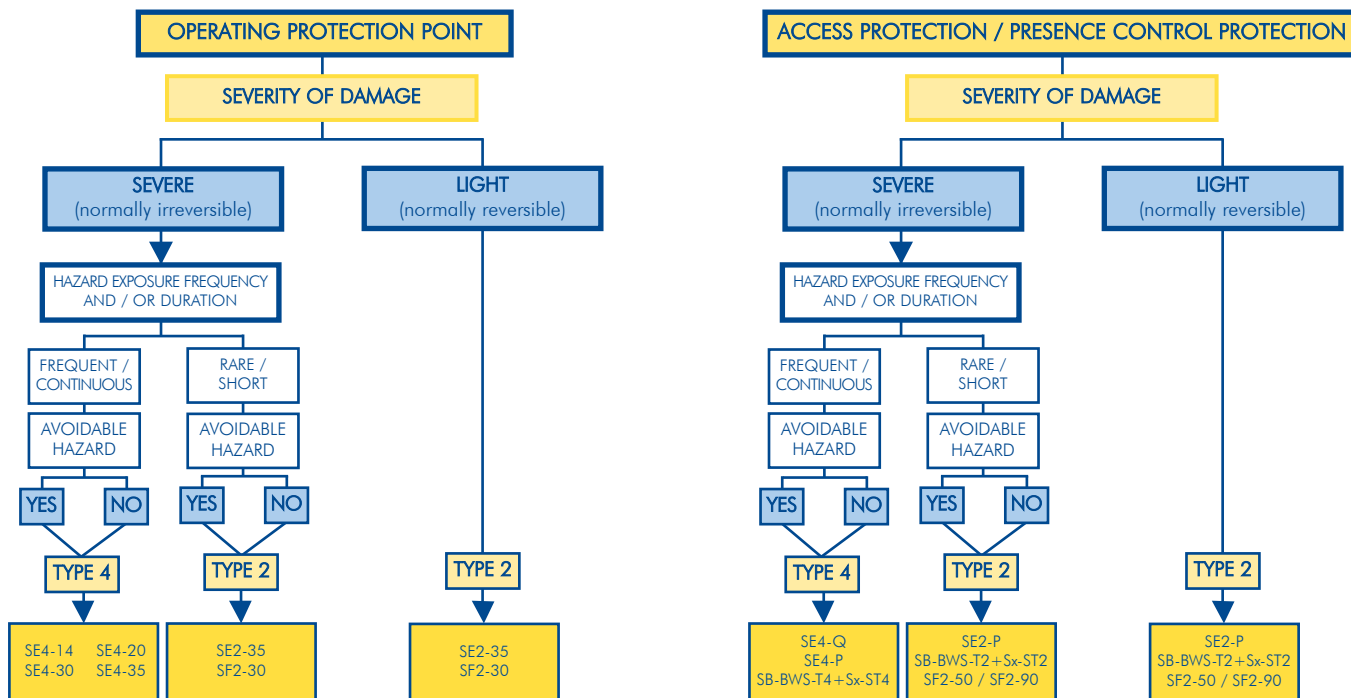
OPERATING PROTECTION POINT

SEVERITY OF DAMAGE

SEVERE
(normally irreversible)

LIGHT
(normally reversible)

HAZARD EXPOSURE FREQUENCY AND / OR DURATION

FREQUENT / CONTINUOUS

RARE / SHORT

AVOIDABLE HAZARD

AVOIDABLE HAZARD

YES NO

YES NO

TYPE 4

TYPE 2

TYPE 2

SE4-14 SE4-20
SE4-30 SE4-35

SE2-35
SF2-30

SE2-35
SF2-30

ACCESS PROTECTION / PRESENCE CONTROL PROTECTION

SEVERITY OF DAMAGE

SEVERE
(normally irreversible)

LIGHT
(normally reversible)

HAZARD EXPOSURE FREQUENCY AND / OR DURATION

FREQUENT / CONTINUOUS

RARE / SHORT

AVOIDABLE HAZARD

AVOIDABLE HAZARD

YES NO

YES NO

TYPE 4

TYPE 2

TYPE 2

SE4-Q
SE4-P
SB-BWS-T4+Sx-ST4

SE2-P
SB-BWS-T2+Sx-ST2
SF2-50 / SF2-90

SE2-P
SB-BWS-T2+Sx-ST2
SF2-50 / SF2-90